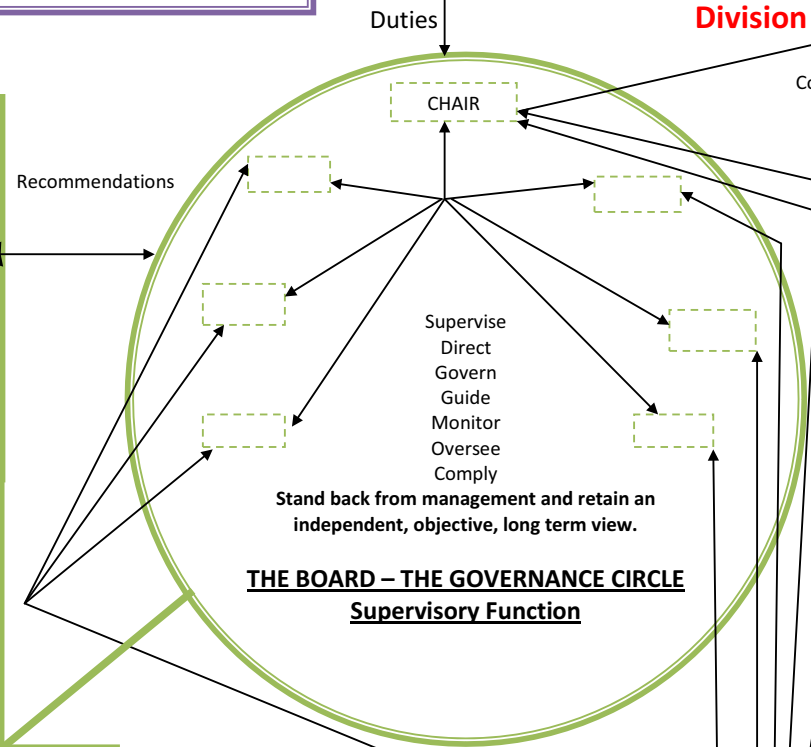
Duties

Division

Co

CHAIR

Recommendations

Supervise
Direct
Govern
Guide
Monitor
Oversee
Comply

**Stand back from management and retain an independent, objective, long term view.**

**THE BOARD – THE GOVERNANCE CIRCLE**
**Supervisory Function**